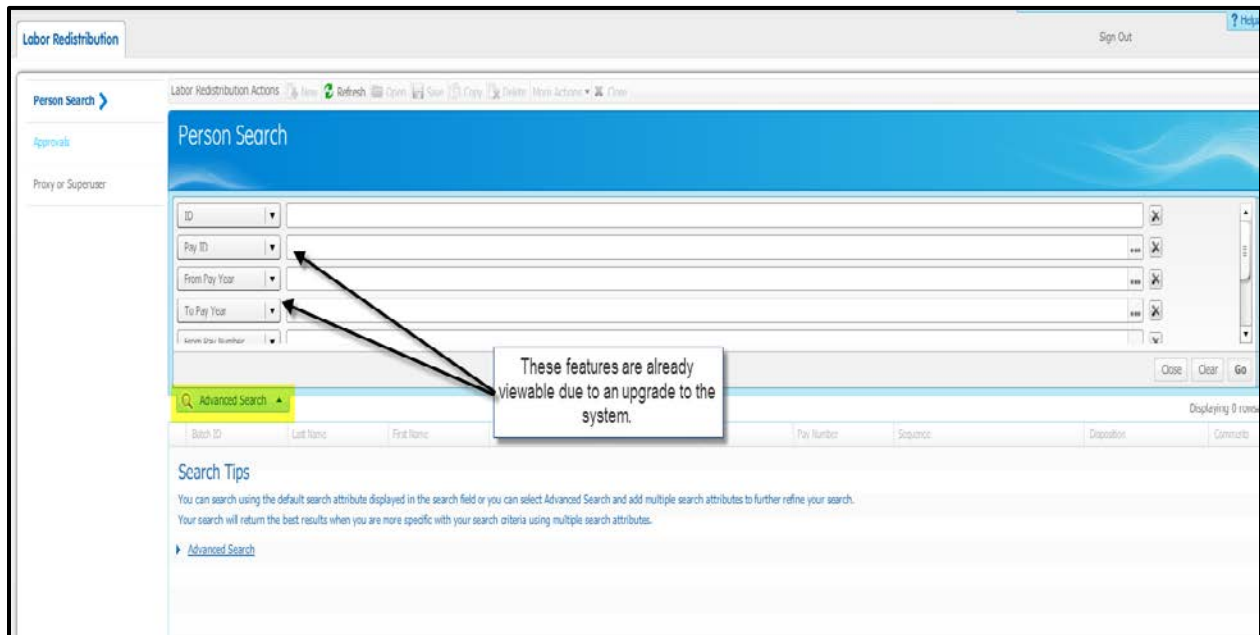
Labor Redistribution

Sign Out

? Help

Person Search

Approvals

Proxy or Superuser

Labor Redistribution Actions New Refresh Open Save Copy Delete More Actions Close

Person Search

ID

Pay ID

From Pay Year

To Pay Year

From Pay Number

These features are already viewable due to an upgrade to the system.

Close Clear Go

Advanced Search

Displaying 0 rows

| Batch ID | Last Name | First Name | Pay Number | Sequence | Disposition | Comments |
|---|---|---|---|---|---|---|

Search Tips

You can search using the default search attribute displayed in the search field or you can select Advanced Search and add multiple search attributes to further refine your search.

Your search will return the best results when you are more specific with your search criteria using multiple search attributes.

Advanced Search